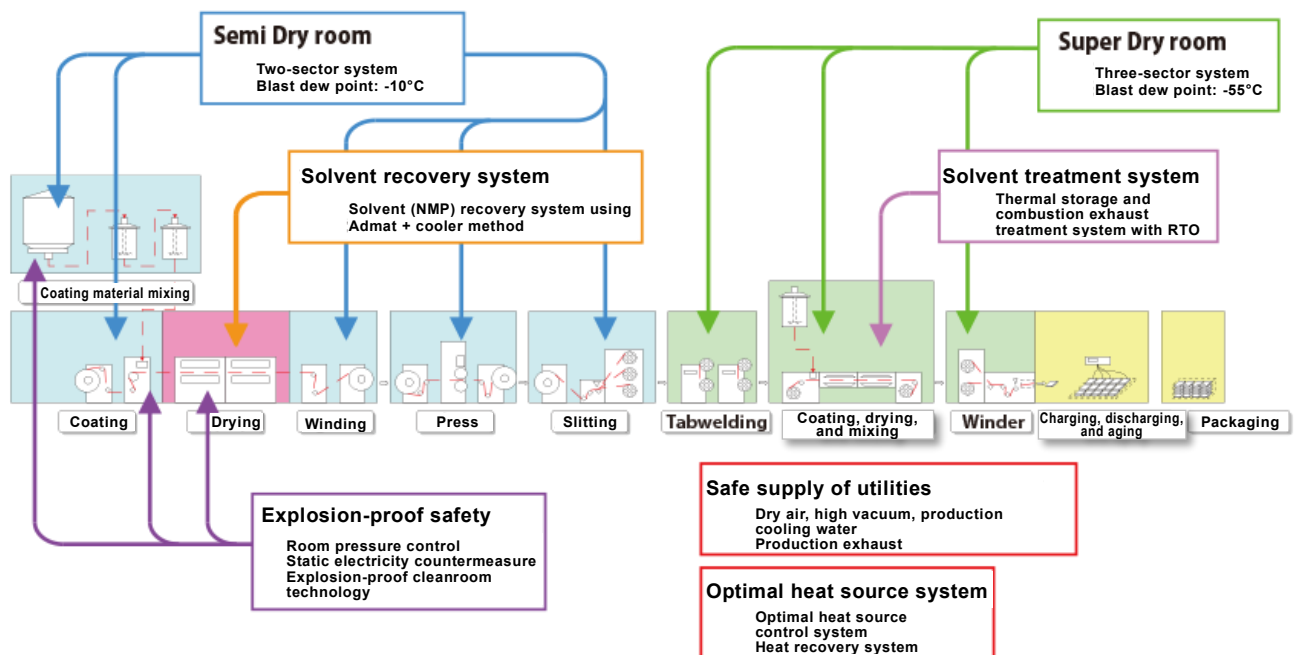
Semi Dry room
Two-sector system
Blast dew point: -10°C

Super Dry room
Three-sector system
Blast dew point: -55°C

Solvent recovery system
Solvent (NMP) recovery system using Admat + cooler method

Solvent treatment system
Thermal storage and combustion exhaust treatment system with RTO

Coating material mixing

Coating
Drying
Winding
Press
Slitting
Tabwelding
Coating, drying, and mixing
Winder
Charging, discharging, and aging
Packaging

Safe supply of utilities
Dry air, high vacuum, production cooling water
Production exhaust

Explosion-proof safety
Room pressure control
Static electricity countermeasure
Explosion-proof cleanroom technology

Optimal heat source system
Optimal heat source control system
Heat recovery system